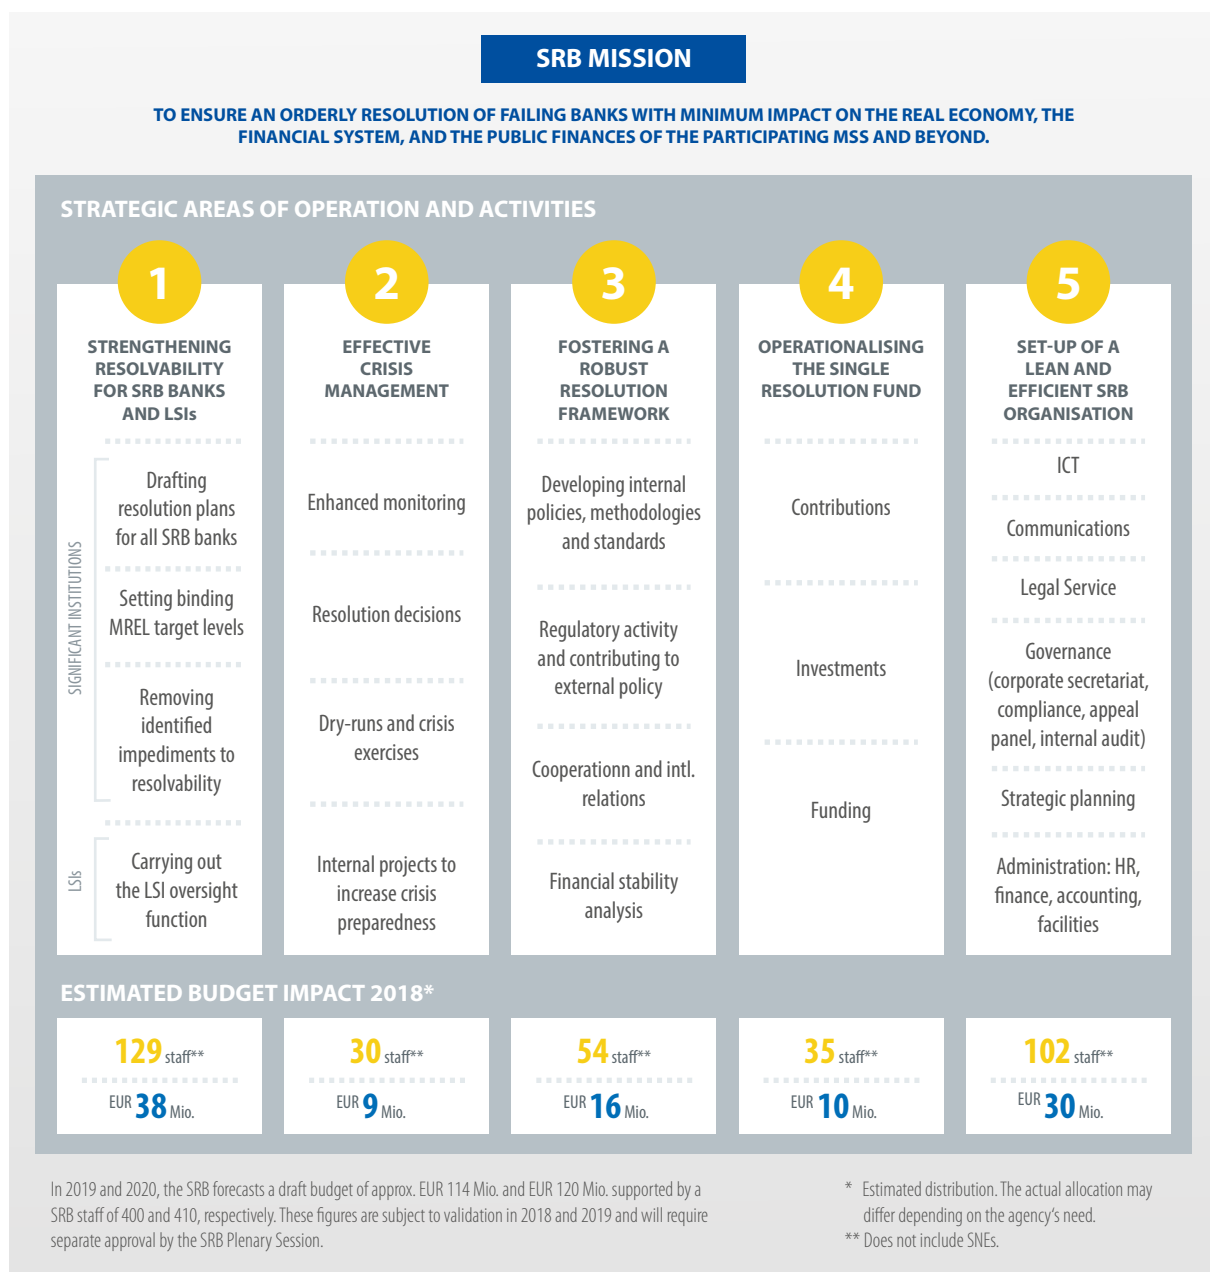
SRB MISSION

TO ENSURE AN ORDERLY RESOLUTION OF FAILING BANKS WITH MINIMUM IMPACT ON THE REAL ECONOMY, THE FINANCIAL SYSTEM, AND THE PUBLIC FINANCES OF THE PARTICIPATING MSS AND BEYOND.

STRATEGIC AREAS OF OPERATION AND ACTIVITIES

1
STRENGTHENING RESOLVABILITY FOR SRB BANKS AND LSIs

SIGNIFICANT INSTITUTIONS

Drafting resolution plans for all SRB banks

Setting binding MREL target levels

Removing identified impediments to resolvability

LSIs

Carrying out the LSI oversight function

2
EFFECTIVE CRISIS MANAGEMENT

Enhanced monitoring

Resolution decisions

Dry-runs and crisis exercises

Internal projects to increase crisis preparedness

3
FOSTERING A ROBUST RESOLUTION FRAMEWORK

Developing internal policies, methodologies and standards

Regulatory activity and contributing to external policy

Cooperationn and intl. relations

Financial stability analysis

4
OPERATIONALISING THE SINGLE RESOLUTION FUND

Contributions

Investments

Funding

5
SET-UP OF A LEAN AND EFFICIENT SRB ORGANISATION

ICT

Communications

Legal Service

Governance (corporate secretariat, compliance, appeal panel, internal audit)

Strategic planning

Administration: HR, finance, accounting, facilities

ESTIMATED BUDGET IMPACT 2018*

129 staff**
EUR 38 Mio.

30 staff**
EUR 9 Mio.

54 staff**
EUR 16 Mio.

35 staff**
EUR 10 Mio.

102 staff**
EUR 30 Mio.

In 2019 and 2020, the SRB forecasts a draft budget of approx. EUR 114 Mio. and EUR 120 Mio. supported by a SRB staff of 400 and 410, respectively. These figures are subject to validation in 2018 and 2019 and will require separate approval by the SRB Plenary Session.

* Estimated distribution. The actual allocation may differ depending on the agency's need.
** Does not include SNEs.